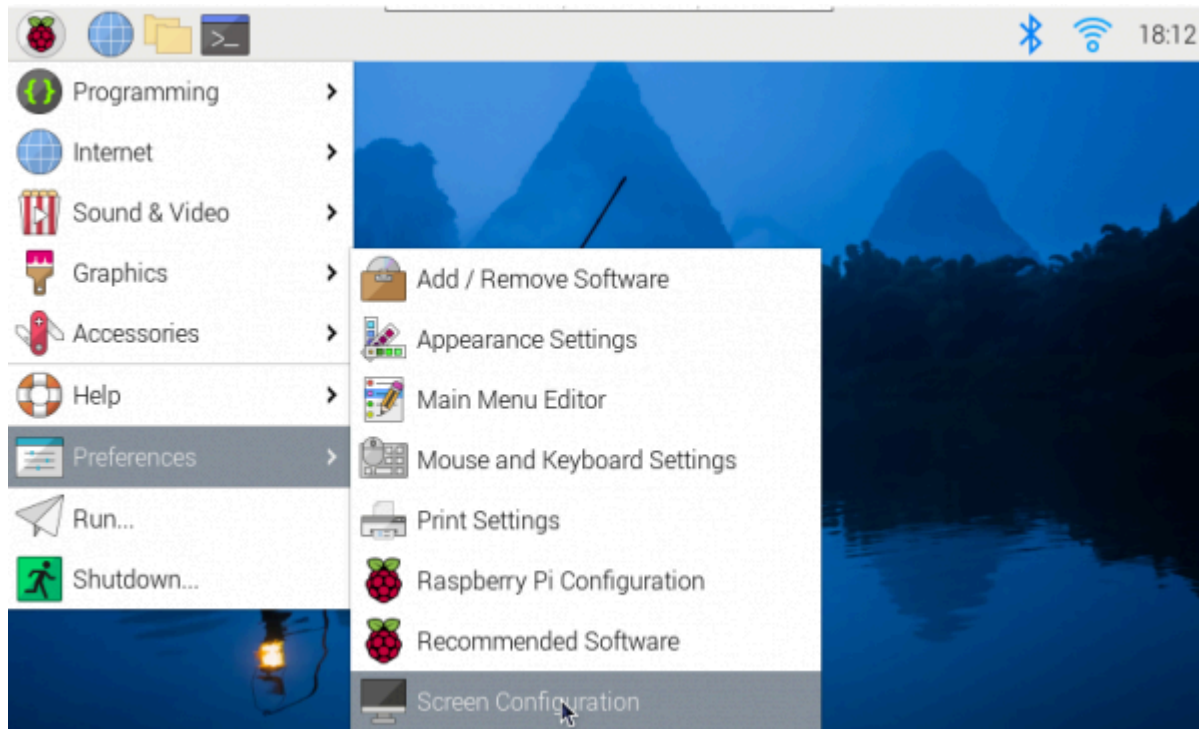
18:12

Programming
Internet
Sound & Video
Graphics
Accessories
Help
Preferences
Run...
Shutdown...

Add / Remove Software
Appearance Settings
Main Menu Editor
Mouse and Keyboard Settings
Print Settings
Raspberry Pi Configuration
Recommended Software
Screen Configuration